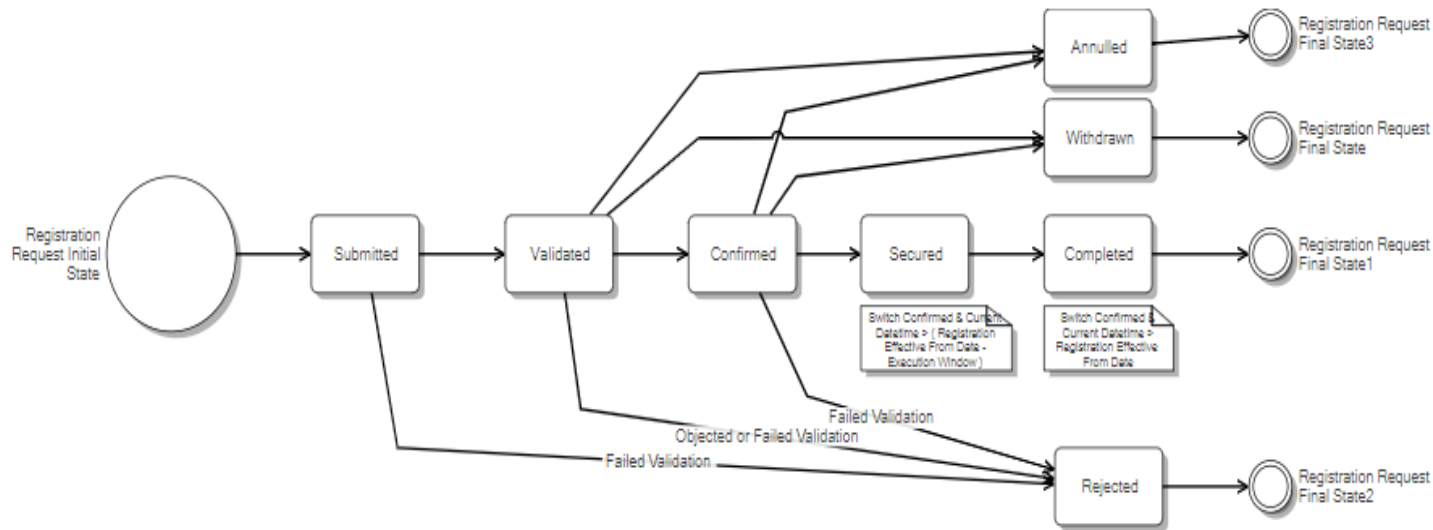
Registration Request Initial State

Submitted

Validated

Confirmed

Secured

Completed

Annulled

Withdrawn

Rejected

Registration Request Final State3

Registration Request Final State

Registration Request Final State1

Registration Request Final State2

Switch Confirmed & Current Datetime > ( Registration Effective From Date - Execution Window )

Switch Confirmed & Current Datetime > Registration Effective From Date

Failed Validation

Objected or Failed Validation

Failed Validation